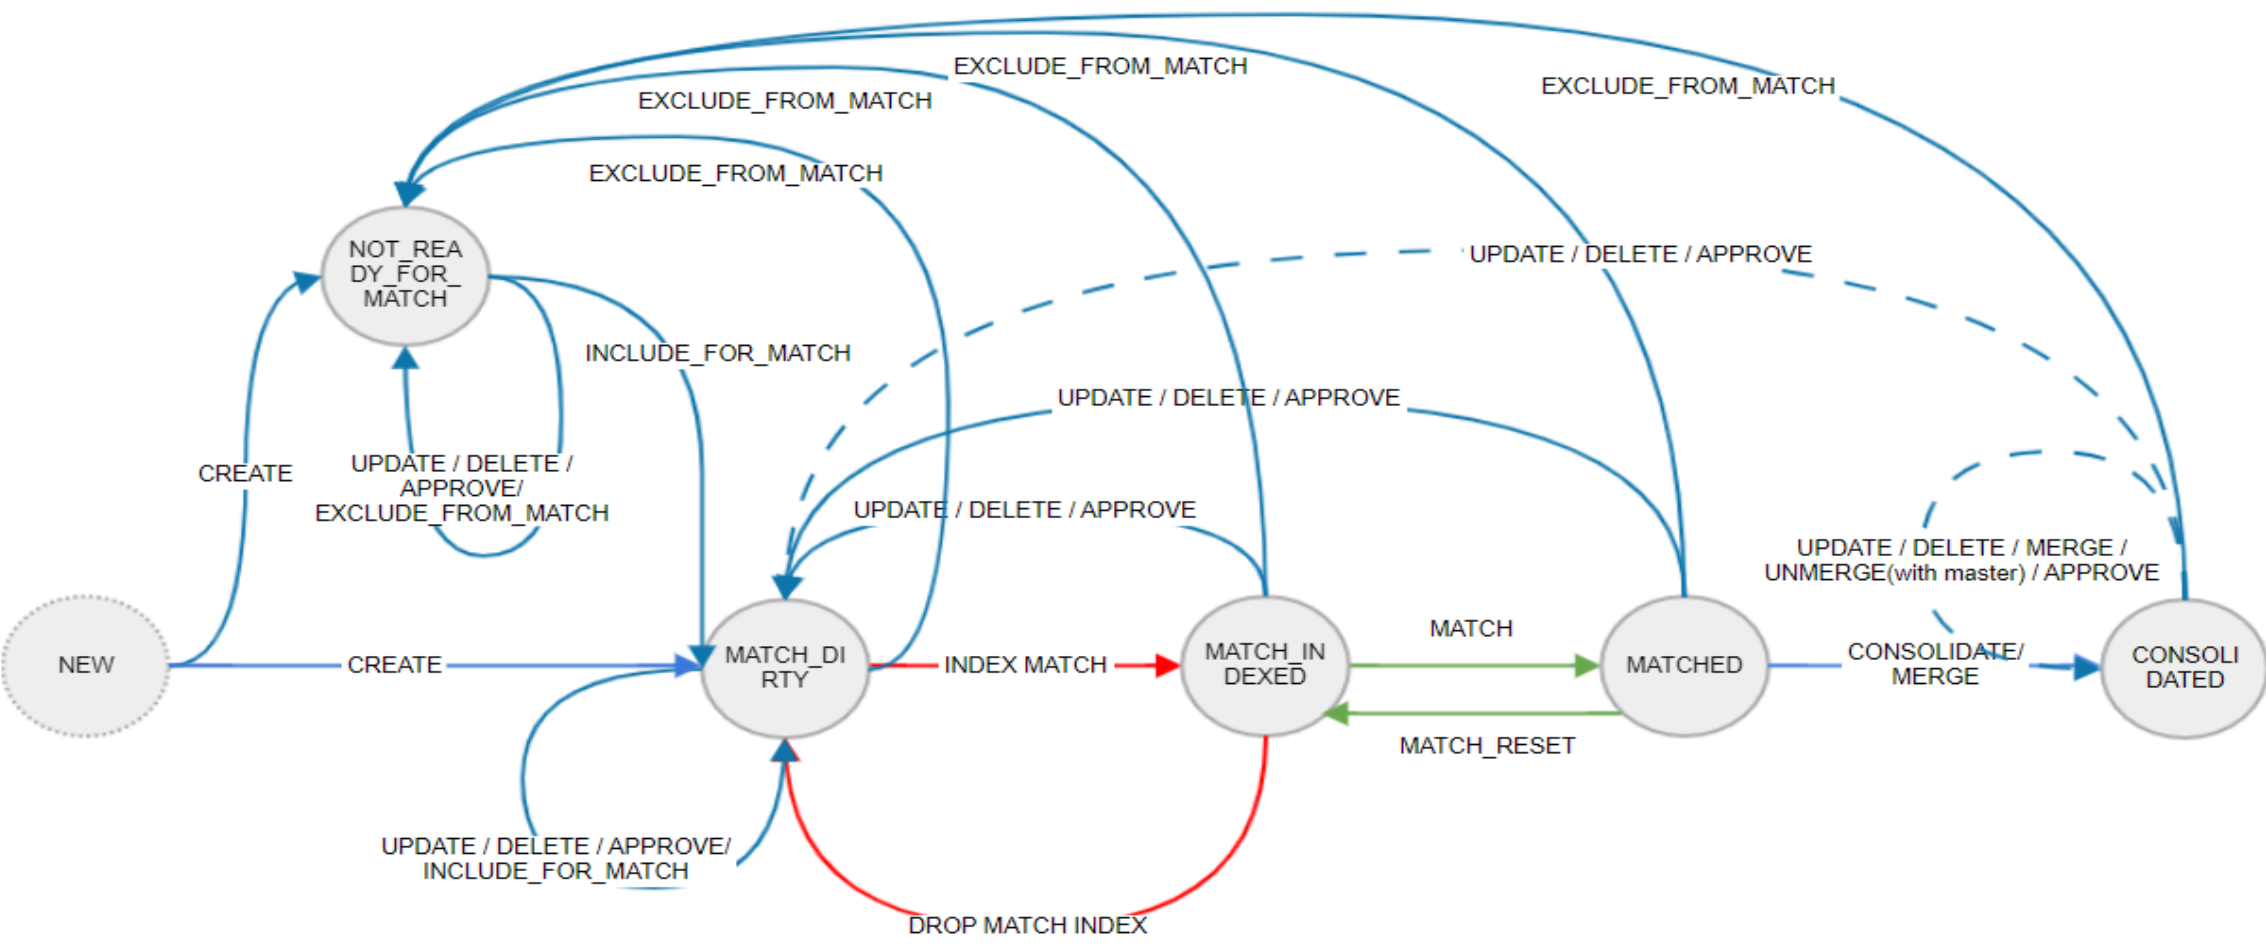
EXCLUDE_FROM_MATCH

EXCLUDE_FROM_MATCH

EXCLUDE_FROM_MATCH

EXCLUDE_FROM_MATCH

NOT_READY_FOR_MATCH

UPDATE / DELETE / APPROVE

INCLUDE_FOR_MATCH

UPDATE / DELETE / APPROVE

CREATE

UPDATE / DELETE / APPROVE/ EXCLUDE_FROM_MATCH

UPDATE / DELETE / APPROVE

UPDATE / DELETE / MERGE / UNMERGE(with master) / APPROVE

NEW

CREATE

MATCH_DIRTY

INDEX MATCH

MATCH_INDEXED

MATCH

MATCHED

CONSOLIDATE/ MERGE

CONSOLIDATED

MATCH_RESET

UPDATE / DELETE / APPROVE/ INCLUDE_FOR_MATCH

DROP MATCH INDEX